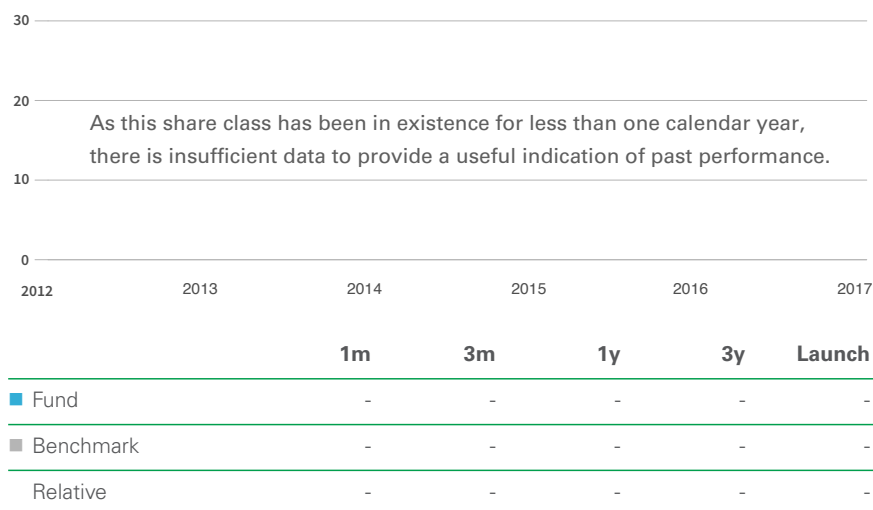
30

20

As this share class has been in existence for less than one calendar year, there is insufficient data to provide a useful indication of past performance.

10

0

2012 2013 2014 2015 2016 2017

| | 1m | 3m | 1y | 3y | Launch |
|---|---|---|---|---|---|
| Fund | - | - | - | - | - |
| Benchmark | - | - | - | - | - |
| Relative | - | - | - | - | - |